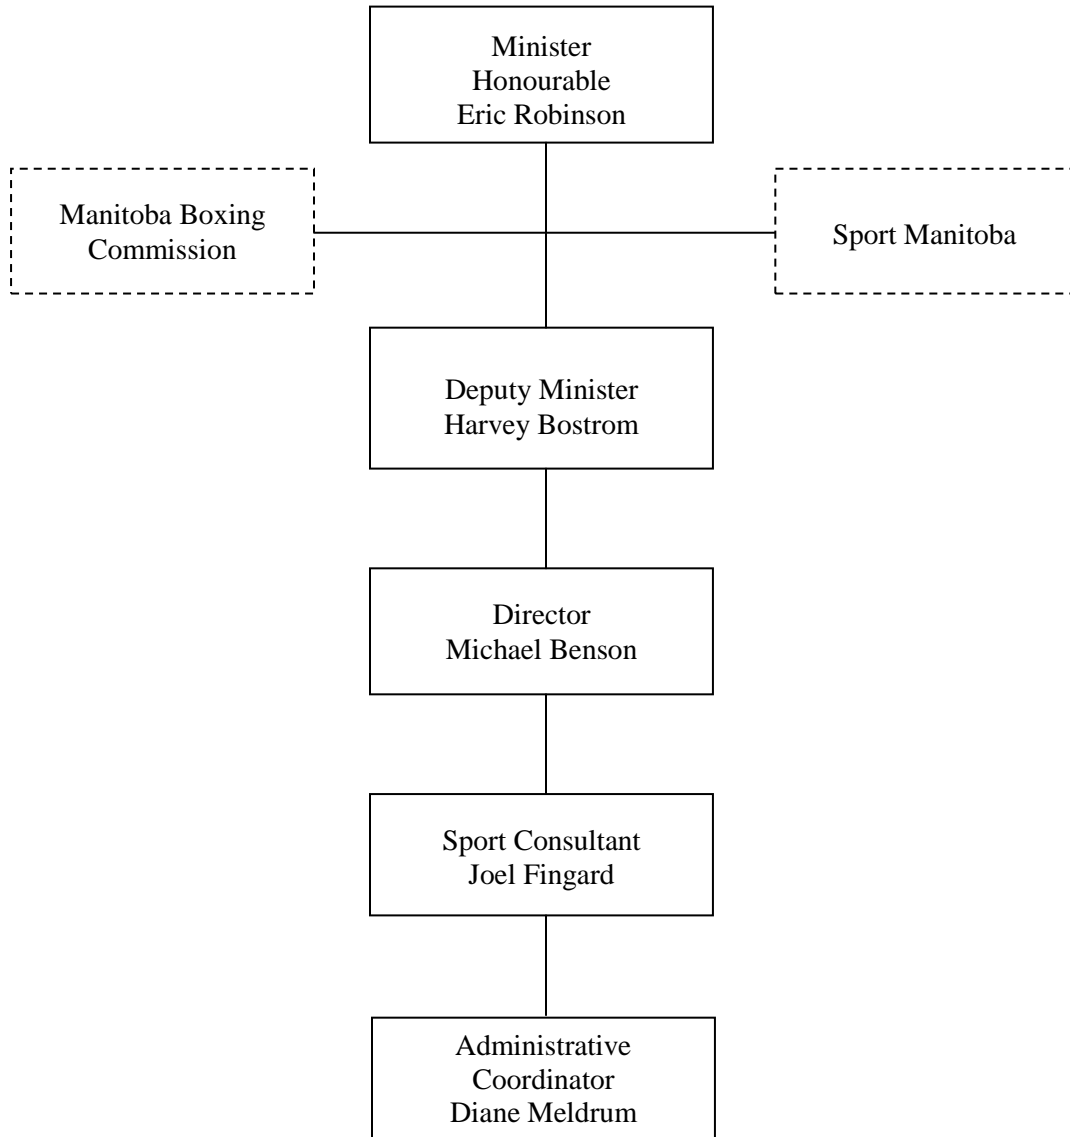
Minister
Honourable
Eric Robinson

Manitoba Boxing
Commission

Sport Manitoba

Deputy Minister
Harvey Bostrom

Director
Michael Benson

Sport Consultant
Joel Fingard

Administrative
Coordinator
Diane Meldrum